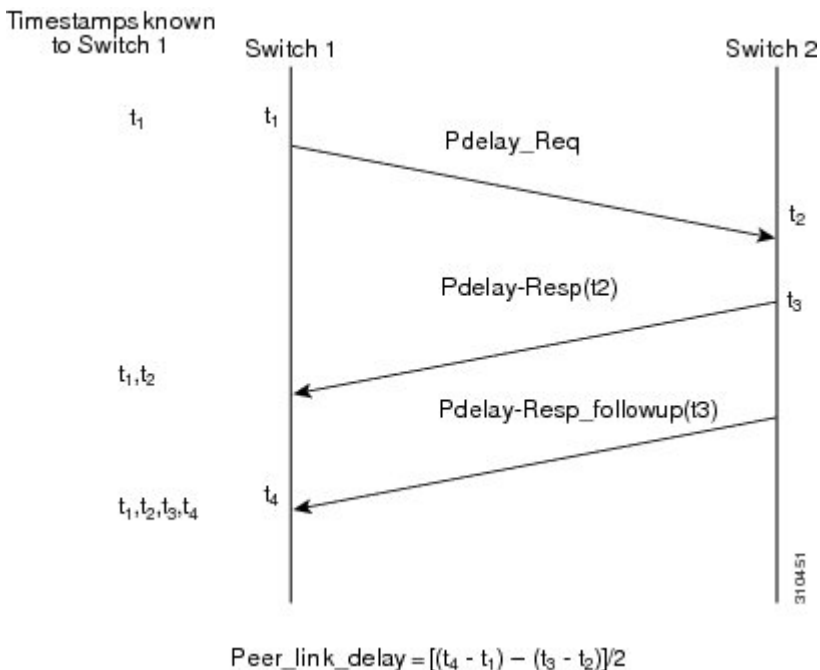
Timestamps known to Switch 1

Switch 1

Switch 2

$t_1$

$t_1$

Pdelay_Req

$t_2$

Pdelay-Resp(t2)

$t_3$

$t_1, t_2$

Pdelay-Resp_followup(t3)

$t_4$

$t_1, t_2, t_3, t_4$

310451

Peer_link_delay = $[(t_4 - t_1) - (t_3 - t_2)]/2$